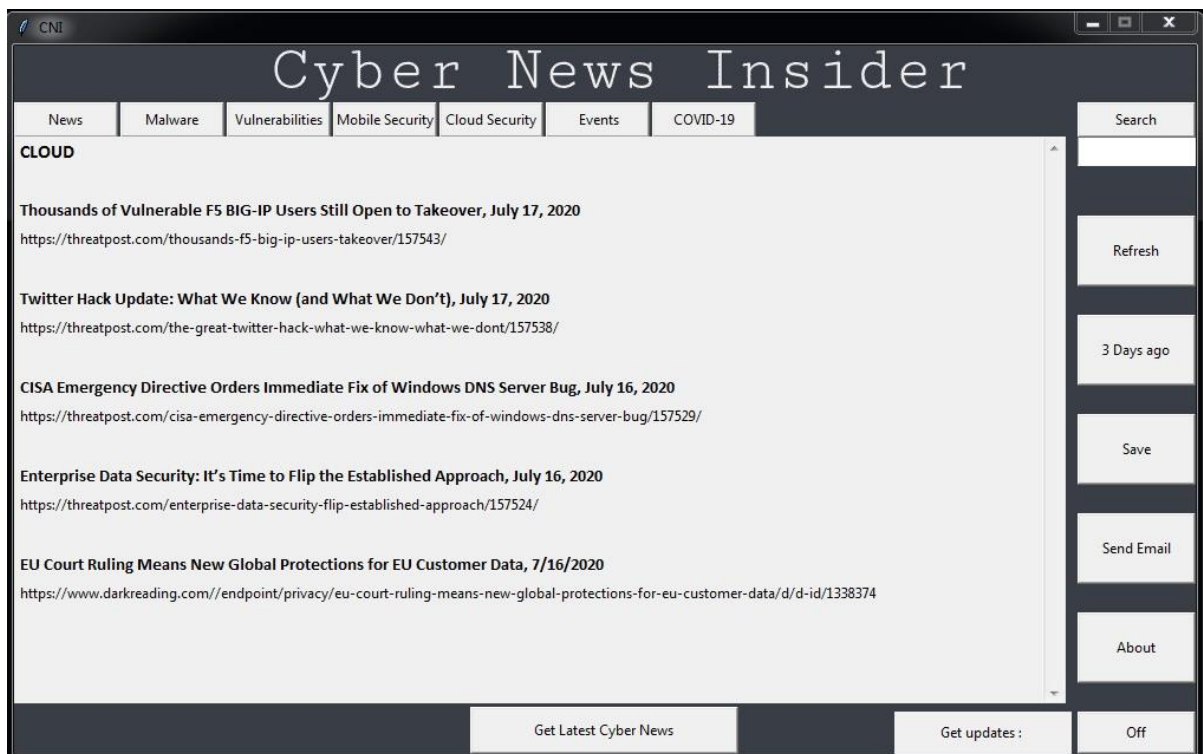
CNI

Cyber News Insider

News | Malware | Vulnerabilities | Mobile Security | Cloud Security | Events | COVID-19

Search

CLOUD

Thousands of Vulnerable F5 BIG-IP Users Still Open to Takeover, July 17, 2020
https://threatpost.com/thousands-f5-big-ip-users-takeover/157543/

Twitter Hack Update: What We Know (and What We Don't), July 17, 2020
https://threatpost.com/the-great-twitter-hack-what-we-know-what-we-dont/157538/

CISA Emergency Directive Orders Immediate Fix of Windows DNS Server Bug, July 16, 2020
https://threatpost.com/cisa-emergency-directive-orders-immediate-fix-of-windows-dns-server-bug/157529/

Enterprise Data Security: It's Time to Flip the Established Approach, July 16, 2020
https://threatpost.com/enterprise-data-security-flip-established-approach/157524/

EU Court Ruling Means New Global Protections for EU Customer Data, 7/16/2020
https://www.darkreading.com//endpoint/privacy/eu-court-ruling-means-new-global-protections-for-eu-customer-data/d/d-id/1338374

Refresh

3 Days ago

Save

Send Email

About

Get Latest Cyber News

Get updates :

Off